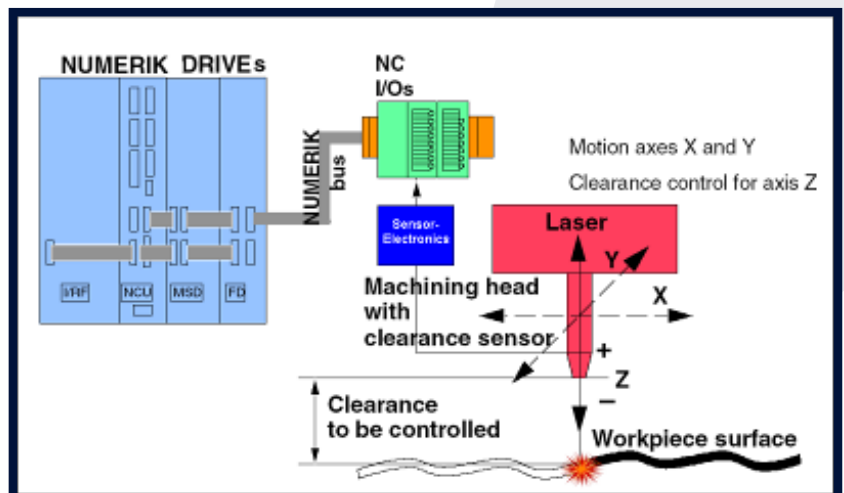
NUMERIK DRIVEs

I/RF
NCU
MSD
FD

NUMERIK bus

NC I/Os

Sensor-Electronics

Motion axes X and Y

Clearance control for axis Z

Laser

Y

X

Machining head with clearance sensor

+

Z

−

Clearance to be controlled

Workpiece surface